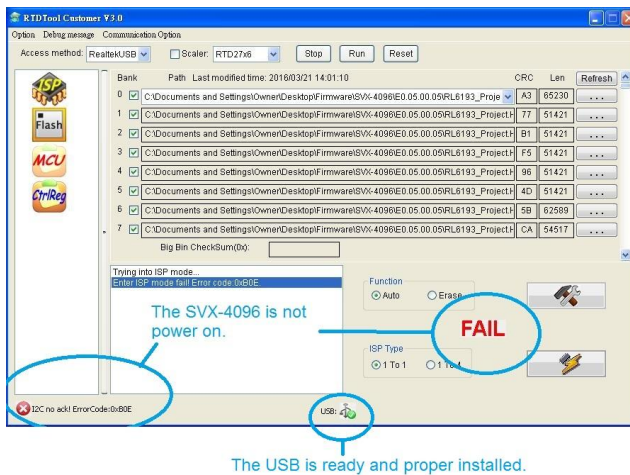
RTDTool Customer V3.0

Option Debug message Communication Option

Access method: RealtekUSB Scaler: RTD27x6 Stop Run Reset

ISP
Flash
MCU
CtrlReg

Bank Path Last modified time: 2016/03/21 14:01:10 CRC Len Refresh

| Bank | Path | CRC | Len | |
|---|---|---|---|---|
| 0 | C:\Documents and Settings\Owner\Desktop\Firmware\SVX-4096\E0.05.00.05\RL6193_Proje | A3 | 65230 | ... |
| 1 | C:\Documents and Settings\Owner\Desktop\Firmware\SVX-4096\E0.05.00.05\RL6193_Project.H | 77 | 51421 | ... |
| 2 | C:\Documents and Settings\Owner\Desktop\Firmware\SVX-4096\E0.05.00.05\RL6193_Project.H | B1 | 51421 | ... |
| 3 | C:\Documents and Settings\Owner\Desktop\Firmware\SVX-4096\E0.05.00.05\RL6193_Project.H | F5 | 51421 | ... |
| 4 | C:\Documents and Settings\Owner\Desktop\Firmware\SVX-4096\E0.05.00.05\RL6193_Project.H | 96 | 51421 | ... |
| 5 | C:\Documents and Settings\Owner\Desktop\Firmware\SVX-4096\E0.05.00.05\RL6193_Project.H | 4D | 51421 | ... |
| 6 | C:\Documents and Settings\Owner\Desktop\Firmware\SVX-4096\E0.05.00.05\RL6193_Project.H | 5B | 62589 | ... |
| 7 | C:\Documents and Settings\Owner\Desktop\Firmware\SVX-4096\E0.05.00.05\RL6193_Project.H | CA | 54517 | ... |

Big Bin CheckSum(0x):

Trying into ISP mode...
Enter ISP mode fail! Error code:0xB0E

The SVX-4096 is not power on.

Function
Auto Erase

FAIL

ISP Type
1 To 1 1 To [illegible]

I2C no ack! ErrorCode:0xB0E

USB:

The USB is ready and proper installed.